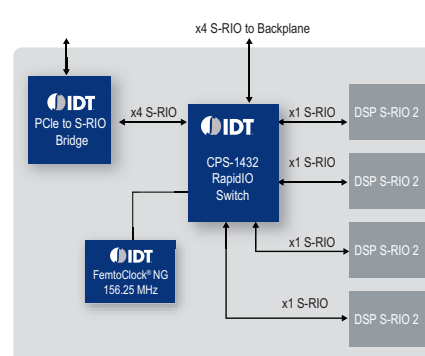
x4 S-RIO to Backplane

IDT
PCIe to S-RIO Bridge

x4 S-RIO

IDT
CPS-1432
RapidIO
Switch

x1 S-RIO
DSP S-RIO 2

x1 S-RIO
DSP S-RIO 2

x1 S-RIO
DSP S-RIO 2

x1 S-RIO
DSP S-RIO 2

IDT
FemtoClock® NG
156.25 MHz